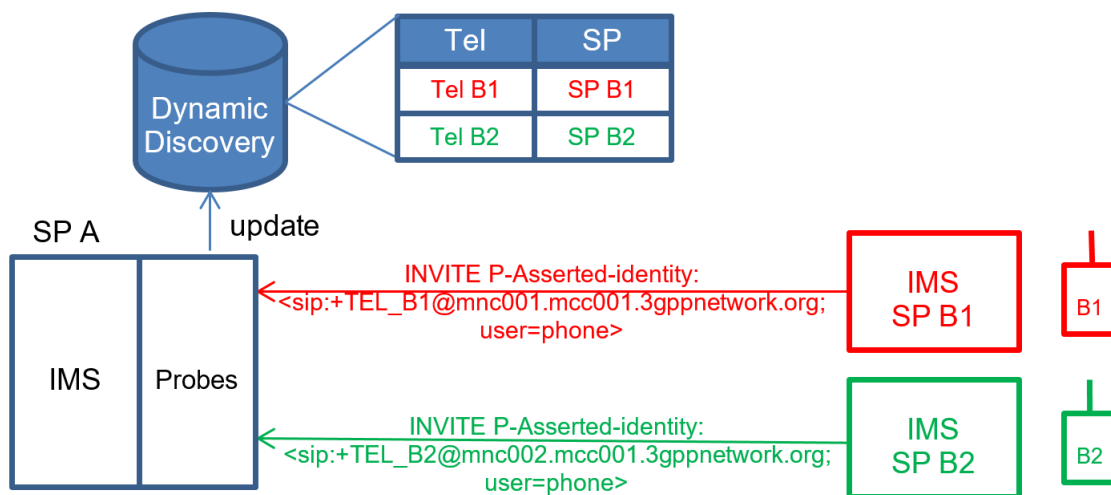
Dynamic Discovery

| Tel | SP |
|---|---|
| Tel B1 | SP B1 |
| Tel B2 | SP B2 |

update

SP A

IMS

Probes

INVITE P-Asserted-identity: <sip:+TEL_B1@mnc001.mcc001.3gppnetwork.org; user=phone>

IMS SP B1

B1

INVITE P-Asserted-identity: <sip:+TEL_B2@mnc002.mcc001.3gppnetwork.org; user=phone>

IMS SP B2

B2